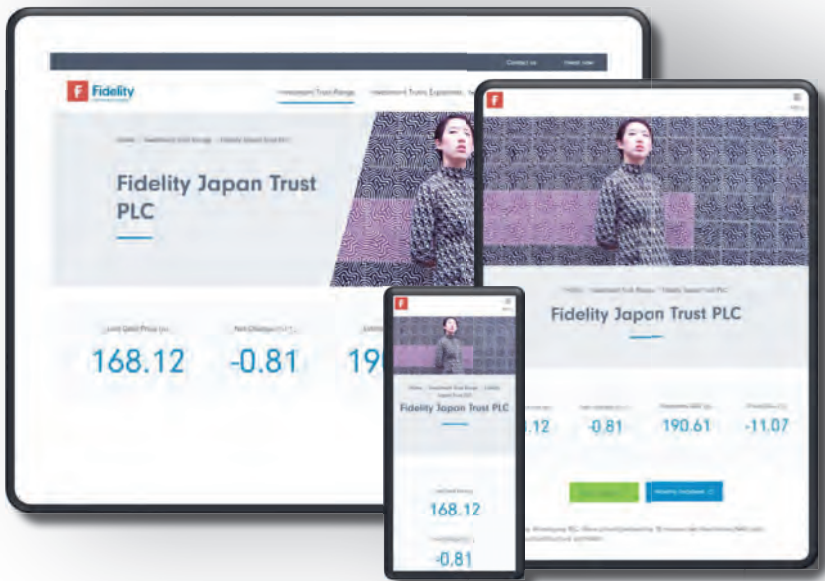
Contact us
Fidelity
Investment Trust Range
Investment Trusts Explained
Fidelity Japan Trust PLC
Last Close Price
168.12
Net Change
-0.81
190

Fidelity Japan Trust PLC
.12
-0.81
190.61
-11.07

Fidelity Japan Trust PLC
168.12
-0.81